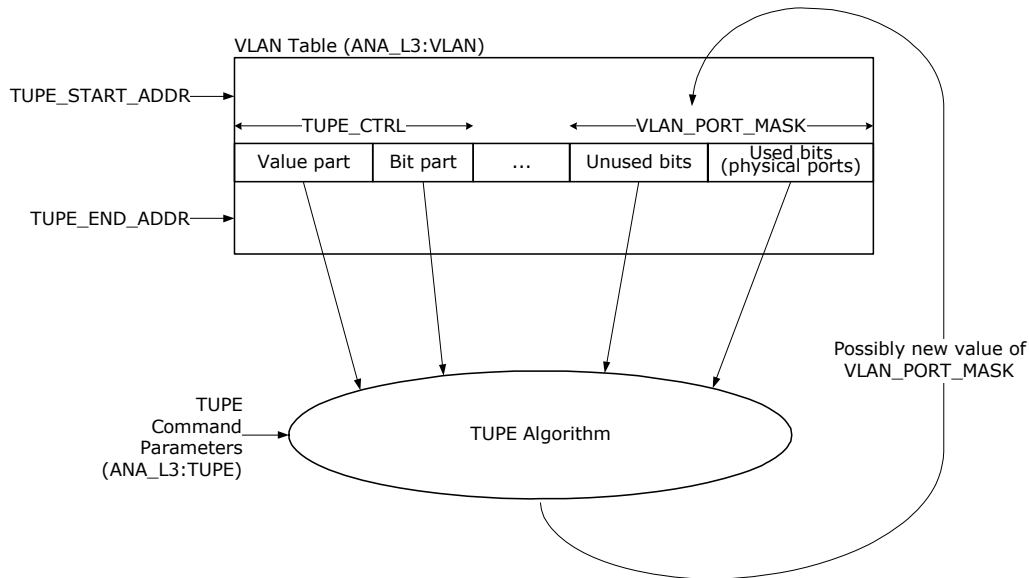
VLAN Table (ANA_L3:VLAN)

TUPE_START_ADDR

TUPE_CTRL

VLAN_PORT_MASK

| Value part | Bit part | ... | Unused bits | Used bits (physical ports) |
|---|---|---|---|---|

TUPE_END_ADDR

Possibly new value of VLAN_PORT_MASK

TUPE Command Parameters (ANA_L3:TUPE)

TUPE Algorithm